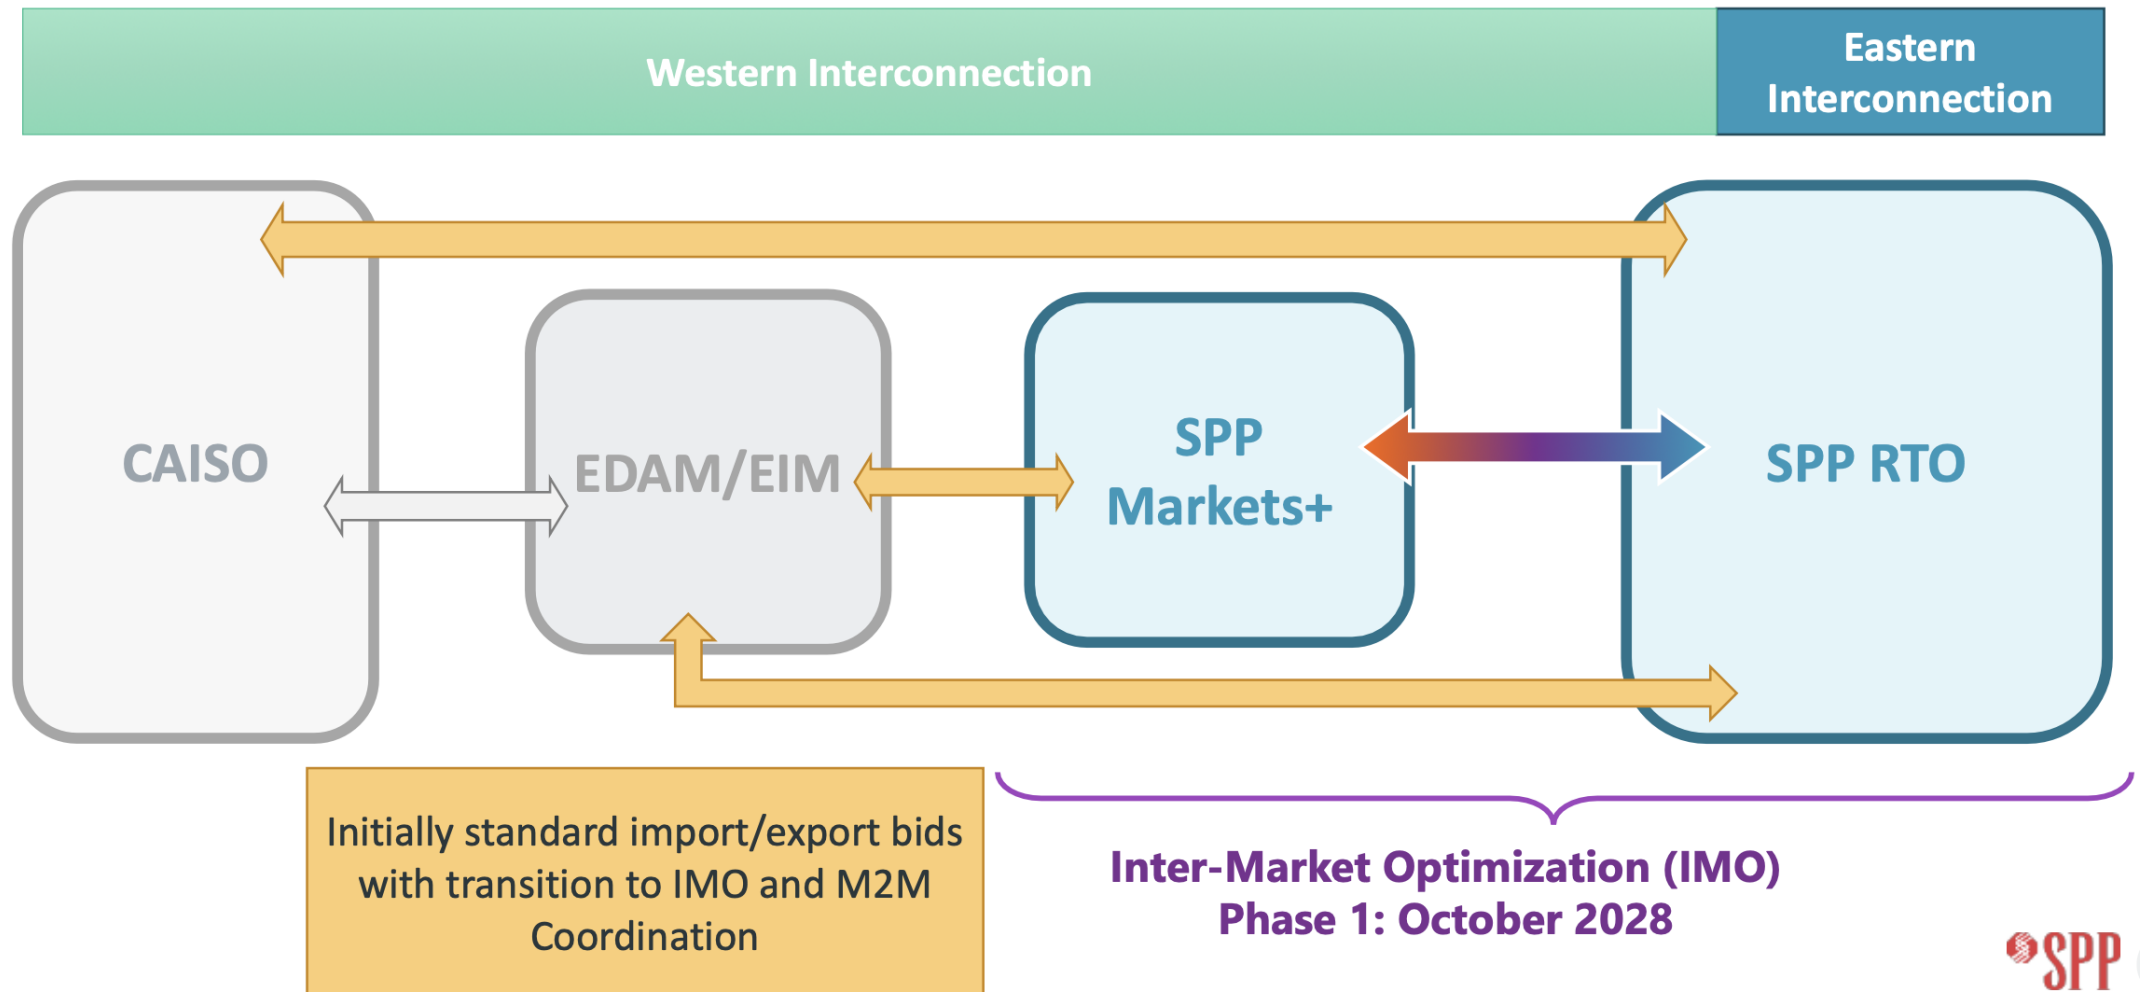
Western Interconnection

Eastern Interconnection

CAISO

EDAM/EIM

SPP Markets+

SPP RTO

Initially standard import/export bids with transition to IMO and M2M Coordination

Inter-Market Optimization (IMO)
Phase 1: October 2028

SPP